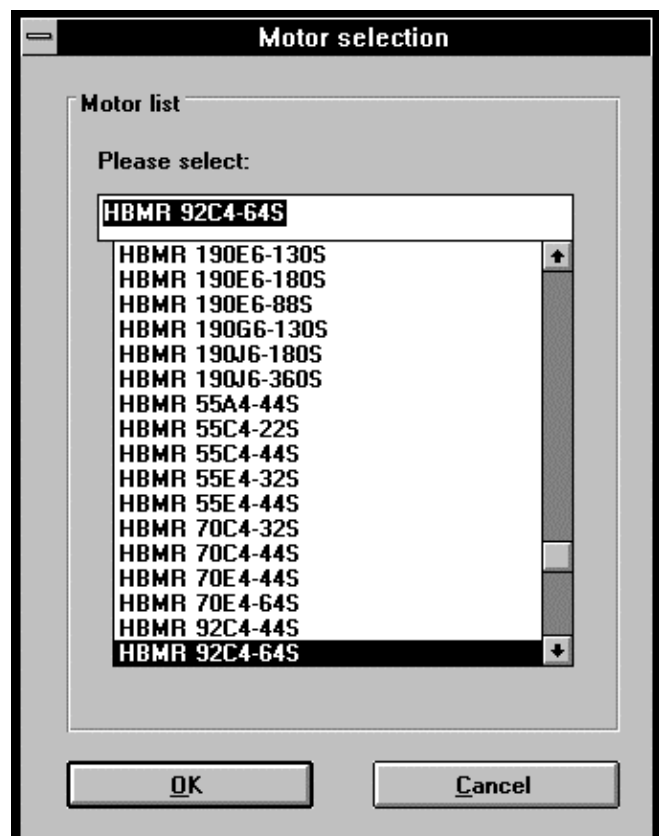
Motor selection

Motor list

Please select:

HBMR 92C4-64S

HBMR 190E6-130S
HBMR 190E6-180S
HBMR 190E6-88S
HBMR 190G6-130S
HBMR 190J6-180S
HBMR 190J6-360S
HBMR 55A4-44S
HBMR 55C4-22S
HBMR 55C4-44S
HBMR 55E4-32S
HBMR 55E4-44S
HBMR 70C4-32S
HBMR 70C4-44S
HBMR 70E4-44S
HBMR 70E4-64S
HBMR 92C4-44S
HBMR 92C4-64S

OK

Cancel